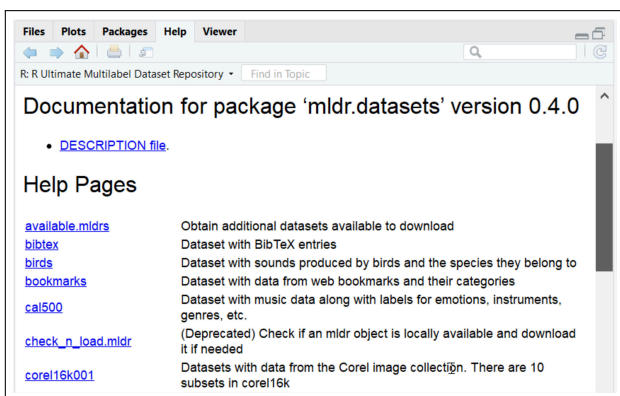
Files Plots Packages Help Viewer

R: R Ultimate Multilabel Dataset Repository Find in Topic

Documentation for package ‘mldr.datasets’ version 0.4.0

• DESCRIPTION file.

Help Pages

| | |
|---|---|
| available.mldrs | Obtain additional datasets available to download |
| bibtex | Dataset with BibTeX entries |
| birds | Dataset with sounds produced by birds and the species they belong to |
| bookmarks | Dataset with data from web bookmarks and their categories |
| cal500 | Dataset with music data along with labels for emotions, instruments, genres, etc. |
| check_n_load.mldr | (Deprecated) Check if an mldr object is locally available and download it if needed |
| corel16k001 | Datasets with data from the Corel image collection. There are 10 subsets in corel16k |